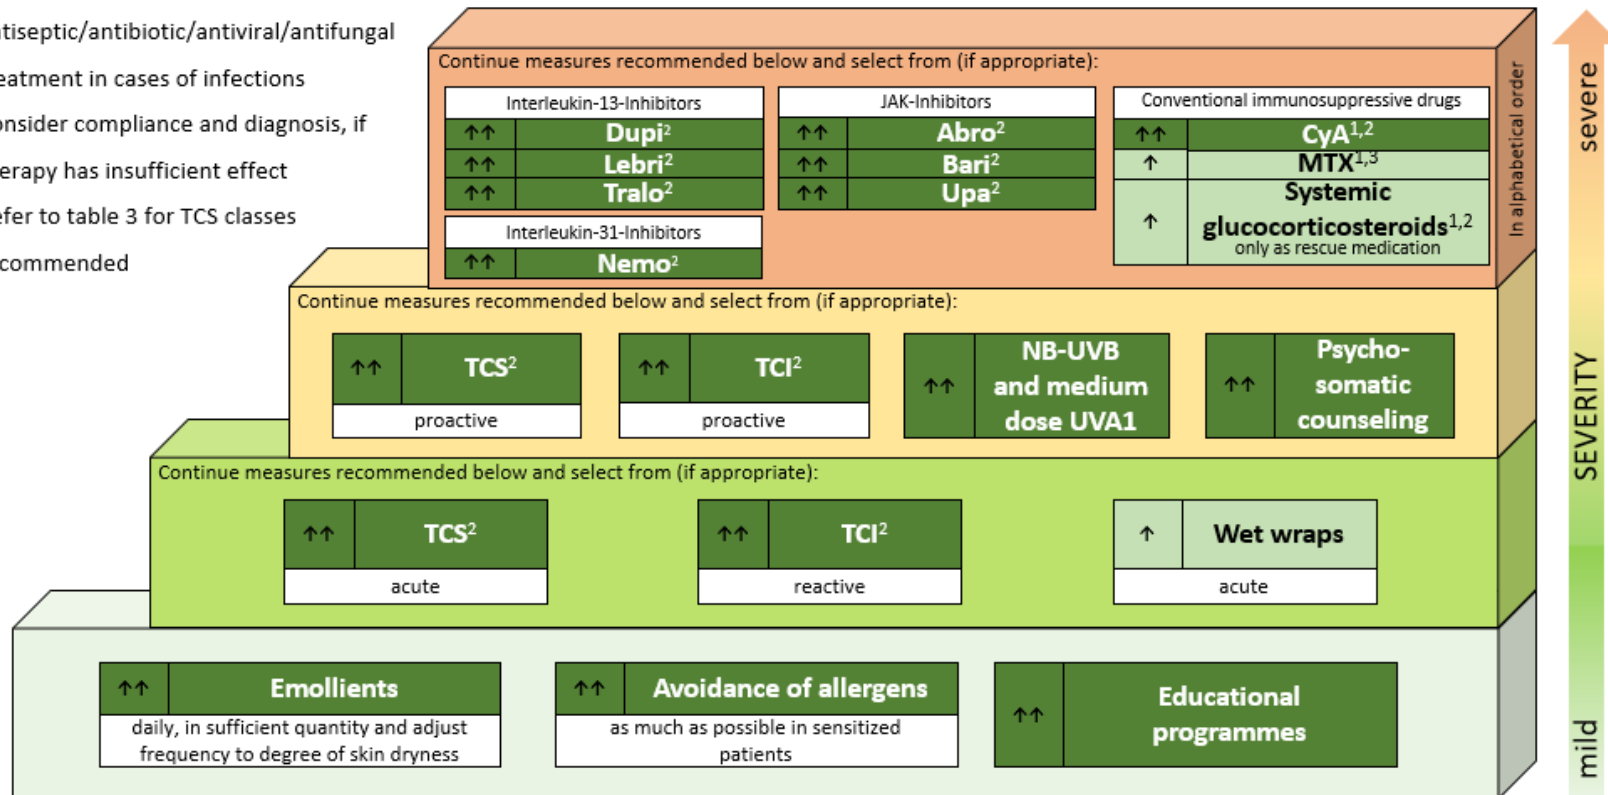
tiseptic/antibiotic/antiviral/antifungal
eatment in cases of infections
onsider compliance and diagnosis, if
erapy has insufficient effect
efer to table 3 for TCS classes
commended

Continue measures recommended below and select from (if appropriate):

Interleukin-13-Inhibitors
↑↑ Dupi$^2$
↑↑ Lebri$^2$
↑↑ Tralo$^2$

Interleukin-31-Inhibitors
↑↑ Nemo$^2$

JAK-Inhibitors
↑↑ Abro$^2$
↑↑ Bari$^2$
↑↑ Upa$^2$

Conventional immunosuppressive drugs
↑↑ CyA$^{1,2}$
↑ MTX$^{1,3}$
↑ Systemic glucocorticosteroids$^{1,2}$ only as rescue medication

In alphabetical order

Continue measures recommended below and select from (if appropriate):

↑↑ TCS$^2$ proactive
↑↑ TCI$^2$ proactive
↑↑ NB-UVB and medium dose UVA1
↑↑ Psycho-somatic counseling

Continue measures recommended below and select from (if appropriate):

↑↑ TCS$^2$ acute
↑↑ TCI$^2$ reactive
↑ Wet wraps acute

↑↑ Emollients daily, in sufficient quantity and adjust frequency to degree of skin dryness
↑↑ Avoidance of allergens as much as possible in sensitized patients
↑↑ Educational programmes

severe
SEVERITY
mild